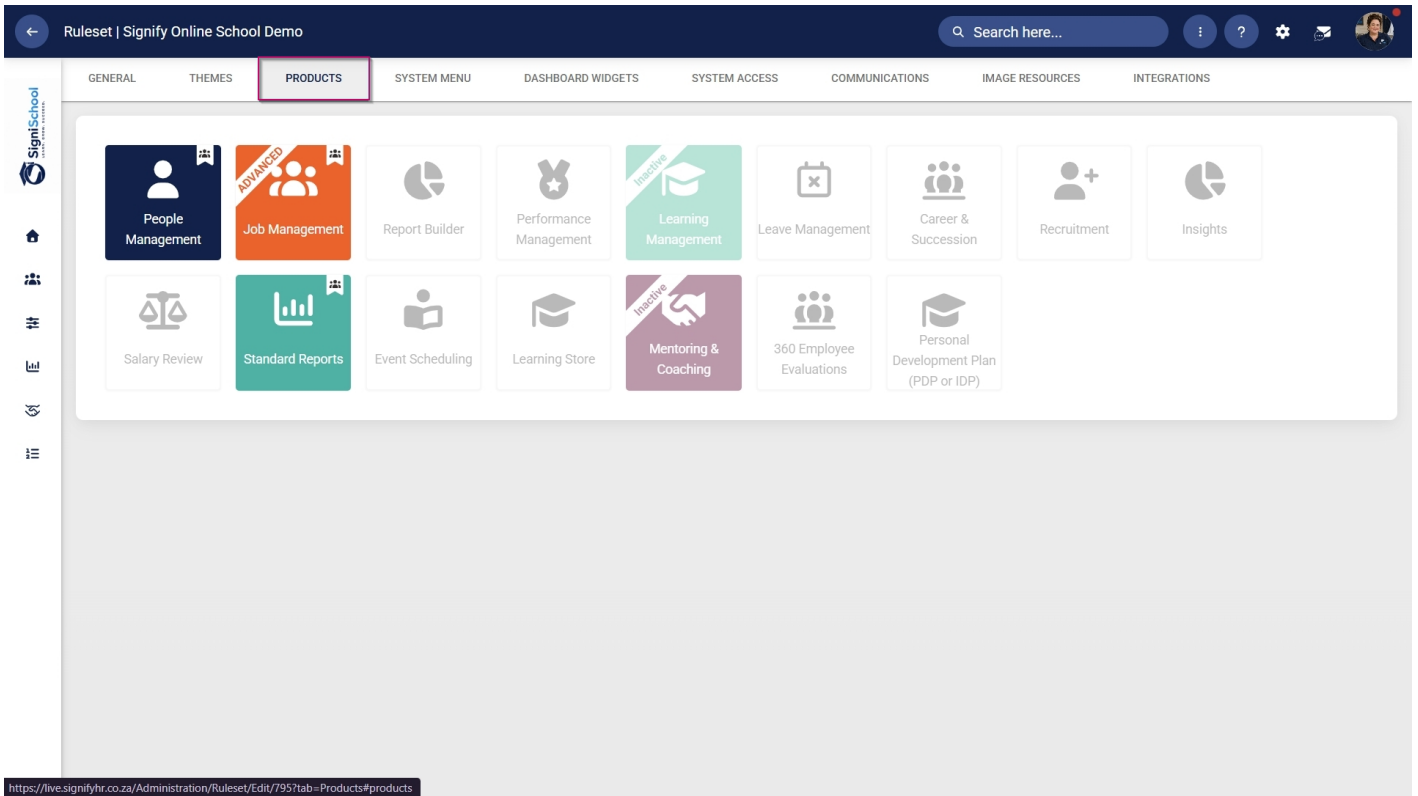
Ruleset | Signify Online School Demo

Search here...

SigniSchool

GENERAL THEMES PRODUCTS SYSTEM MENU DASHBOARD WIDGETS SYSTEM ACCESS COMMUNICATIONS IMAGE RESOURCES INTEGRATIONS

People Management

ADVANCED
Job Management

Report Builder

Performance Management

Inactive
Learning Management

Leave Management

Career & Succession

Recruitment

Insights

Salary Review

Standard Reports

Event Scheduling

Learning Store

Inactive
Mentoring & Coaching

360 Employee Evaluations

Personal Development Plan (PDP or IDP)

https://live.signifyhr.co.za/Administration/Ruleset/Edit/795?tab=Products#products